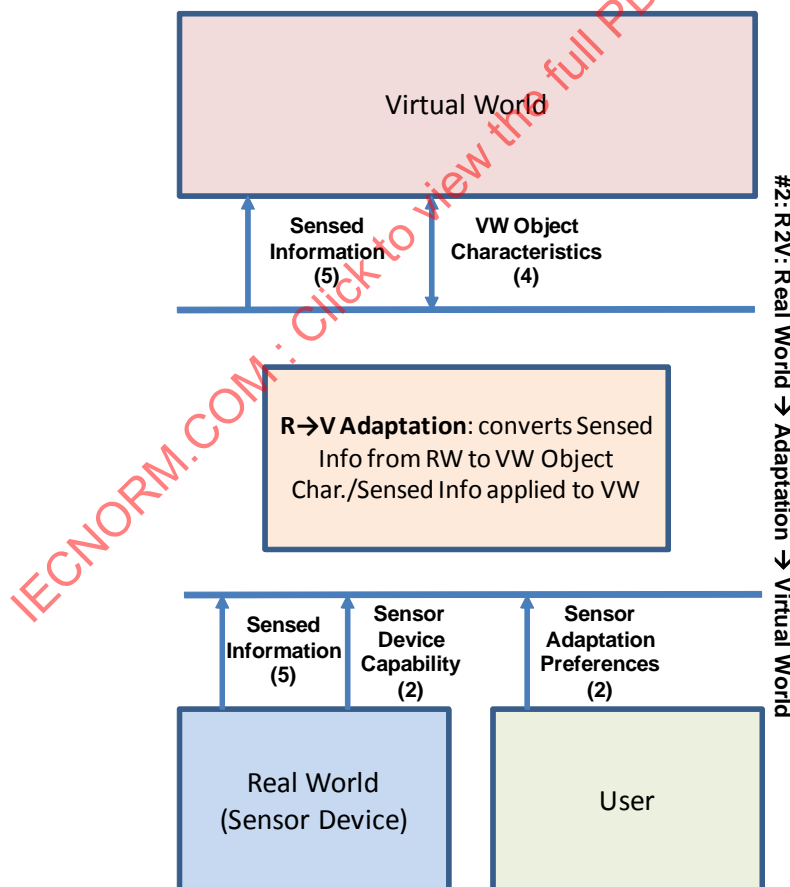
Virtual World

Sensed Information (5)

VW Object Characteristics (4)

**R→V Adaptation**: converts Sensed Info from RW to VW Object Char./Sensed Info applied to VW

Sensed Information (5)

Sensor Device Capability (2)

Sensor Adaptation Preferences (2)

Real World (Sensor Device)

User

#2: R2V: Real World → Adaptation → Virtual World

IECNORM.COM : Click to view the full PDF